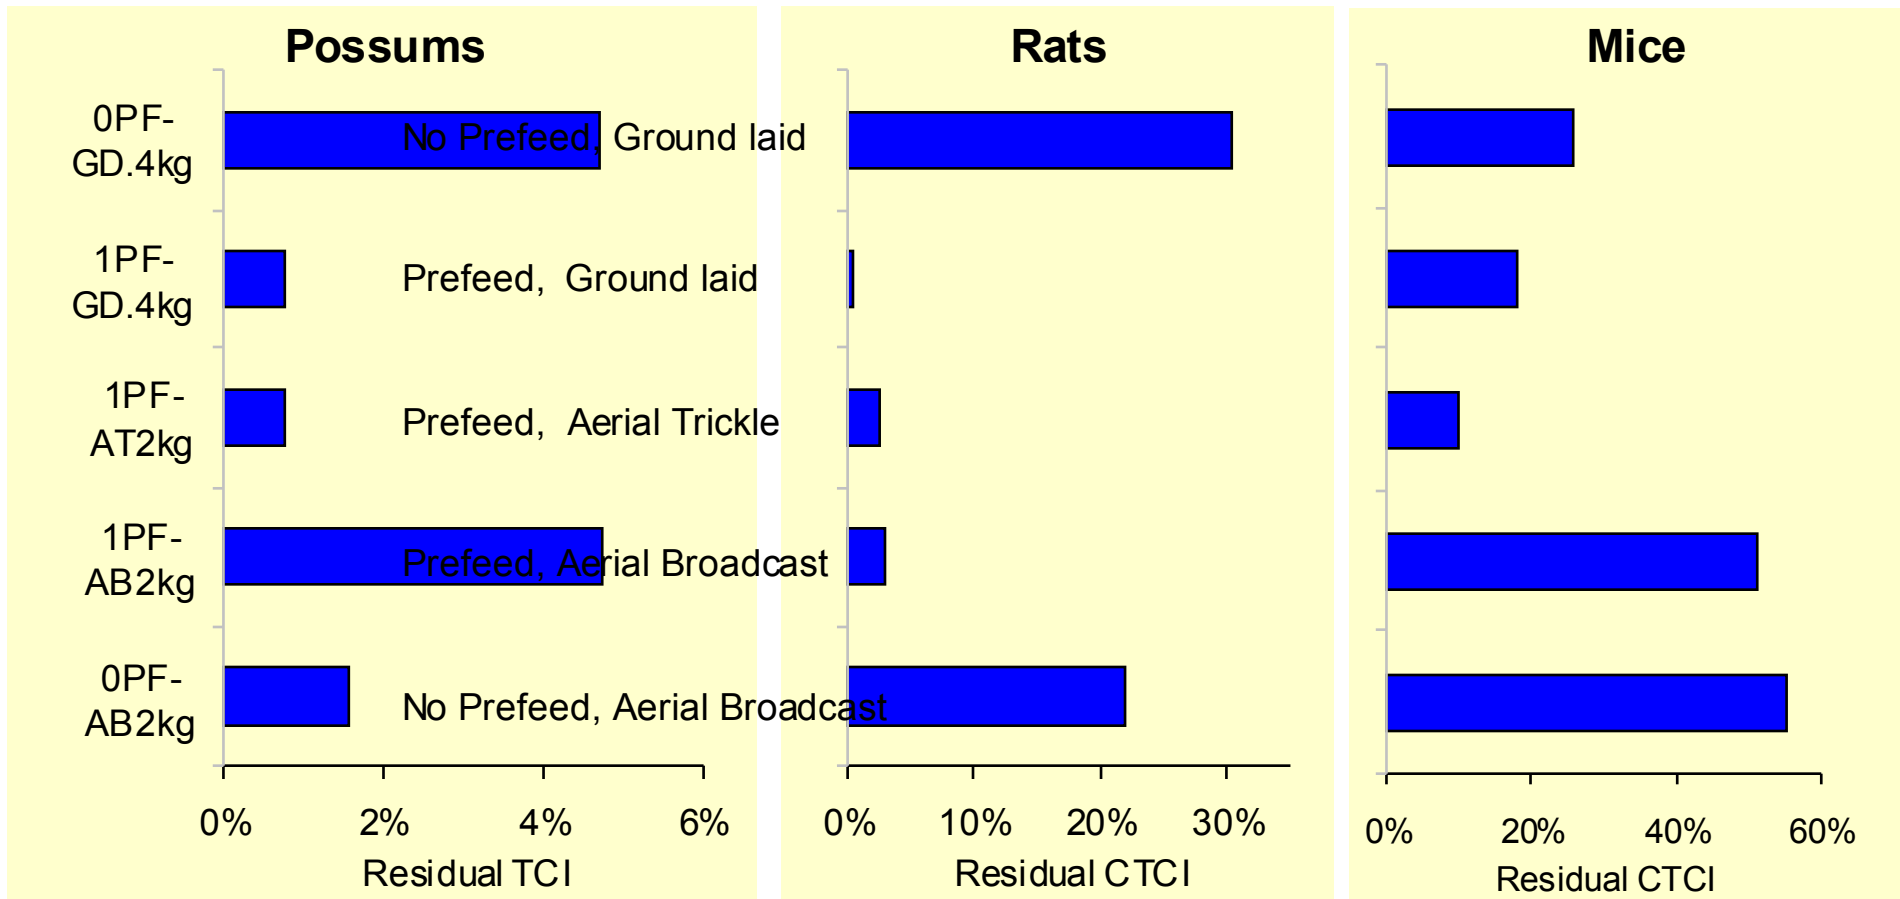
Possums

0PF-GD.4kg
1PF-GD.4kg
1PF-AT2kg
1PF-AB2kg
0PF-AB2kg

No Prefeed, Ground laid
Prefeed, Ground laid
Prefeed, Aerial Trickle
Prefeed, Aerial Broadcast
No Prefeed, Aerial Broadcast

0% 2% 4% 6%
Residual TCI

Rats

0% 10% 20% 30%
Residual CTCI

Mice

0% 20% 40% 60%
Residual CTCI